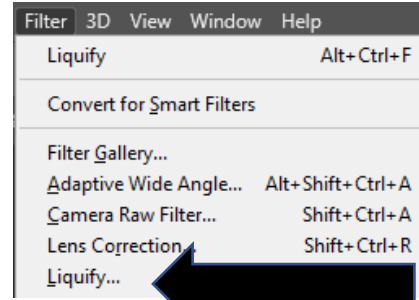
Filter 3D View Window Help

Liquify Alt+Ctrl+F

Convert for Smart Filters

Filter Gallery...

Adaptive Wide Angle... Alt+Shift+Ctrl+A

Camera Raw Filter... Shift+Ctrl+A

Lens Correction... Shift+Ctrl+R

Liquify...